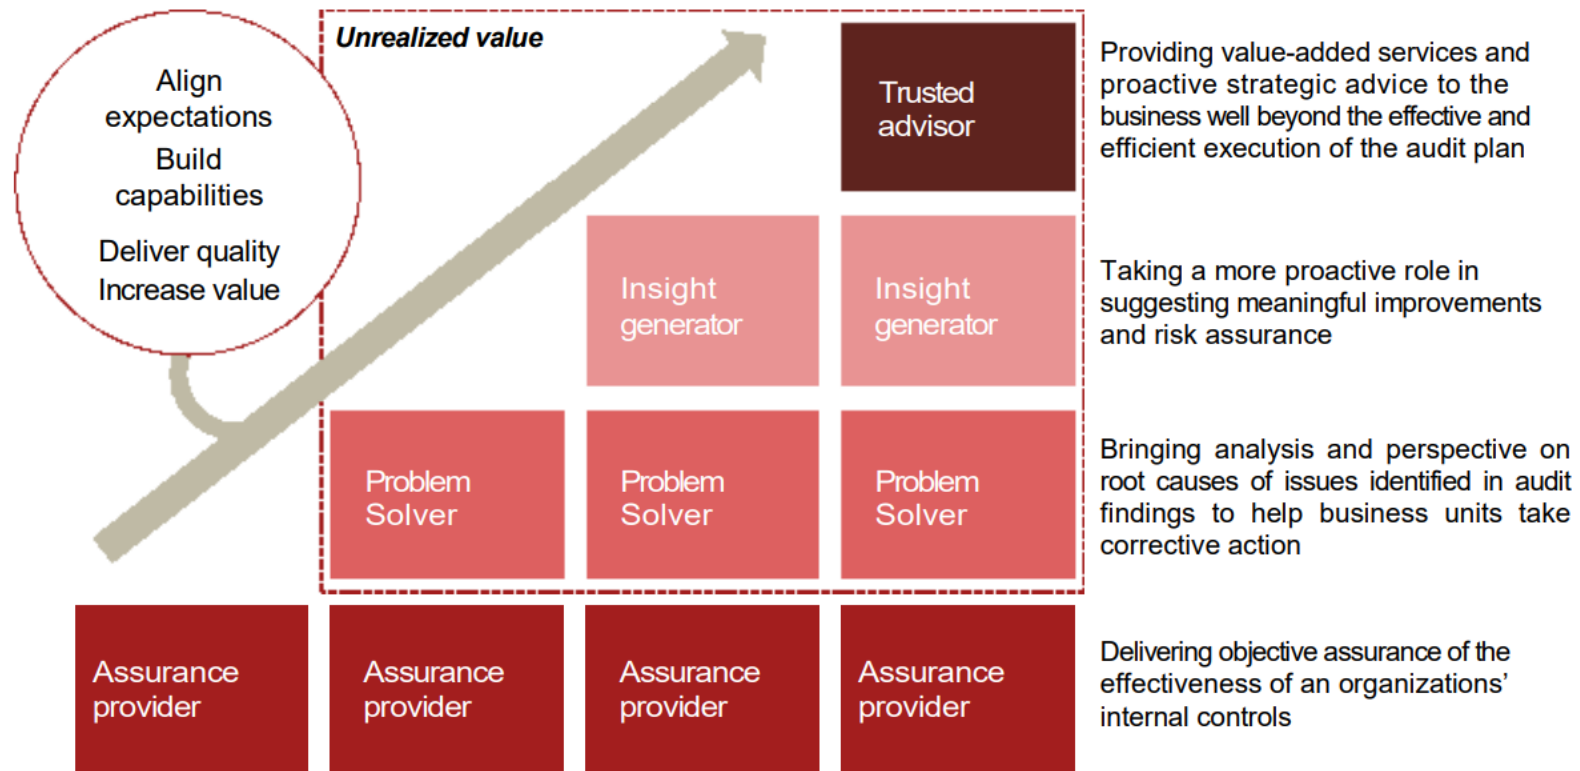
Align expectations
Build capabilities
Deliver quality
Increase value

Unrealized value

Trusted advisor

Providing value-added services and proactive strategic advice to the business well beyond the effective and efficient execution of the audit plan

Insight generator

Insight generator

Taking a more proactive role in suggesting meaningful improvements and risk assurance

Problem Solver

Problem Solver

Problem Solver

Bringing analysis and perspective on root causes of issues identified in audit findings to help business units take corrective action

Assurance provider

Assurance provider

Assurance provider

Assurance provider

Delivering objective assurance of the effectiveness of an organizations' internal controls